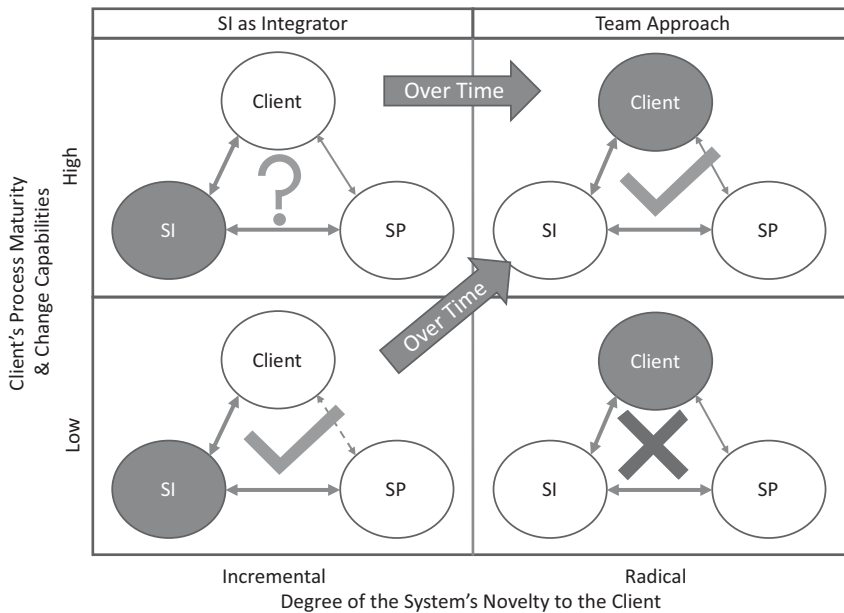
SI as Integrator

Team Approach

Client's Process Maturity & Change Capabilities

High

Client

Over Time

SI

?

SP

Client

SI

SP

Over Time

Low

Client

SI

SP

Client

SI

SP

Incremental

Radical

Degree of the System's Novelty to the Client